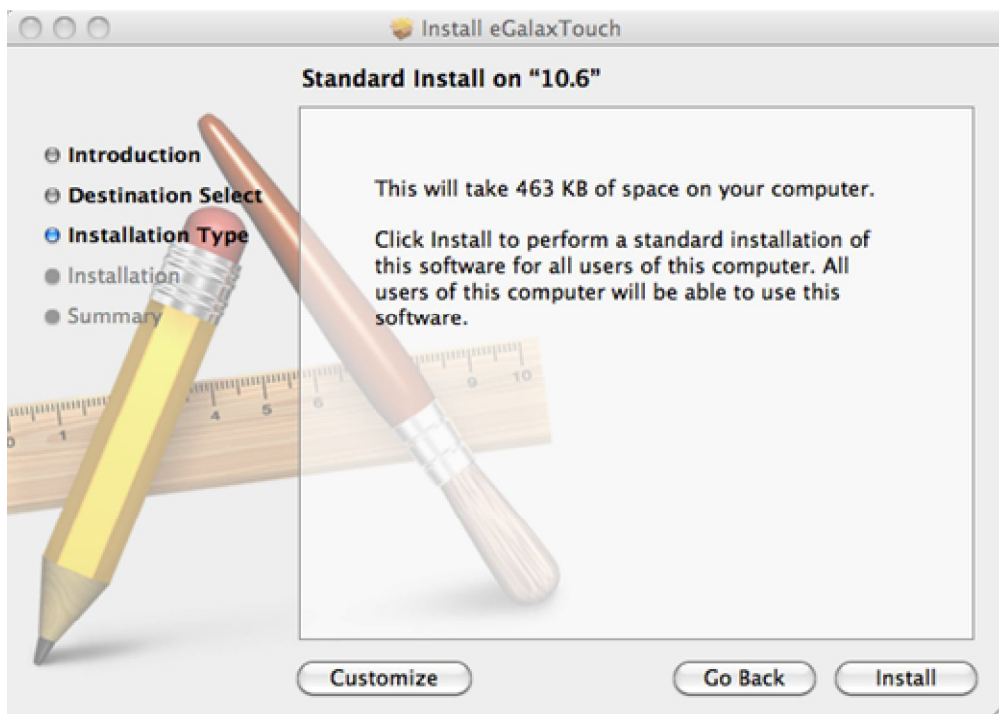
Install eGalaxTouch

Standard Install on "10.6"

Introduction
Destination Select
Installation Type
Installation
Summary

This will take 463 KB of space on your computer.

Click Install to perform a standard installation of this software for all users of this computer. All users of this computer will be able to use this software.

1 4 5 6 9 10

Customize

Go Back

Install